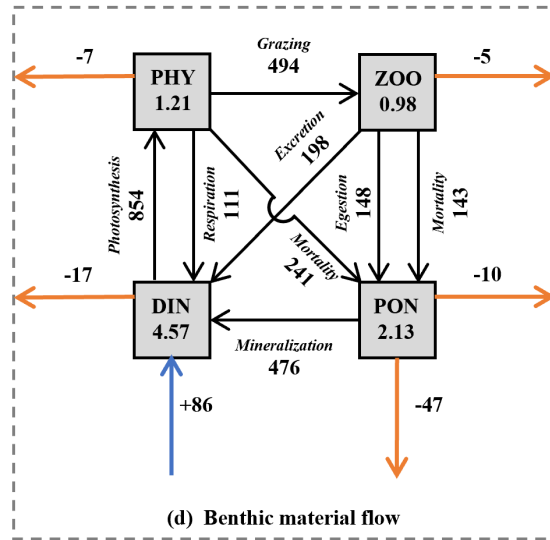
-7

Grazing
494

-5

PHY
1.21

ZOO
0.98

Excretion
198

Photosynthesis
854

Respiration
111

Egestion
148

Mortality
143

Mortality
241

-17

-10

DIN
4.57

PON
2.13

Mineralization
476

+86

-47

(d) Benthic material flow